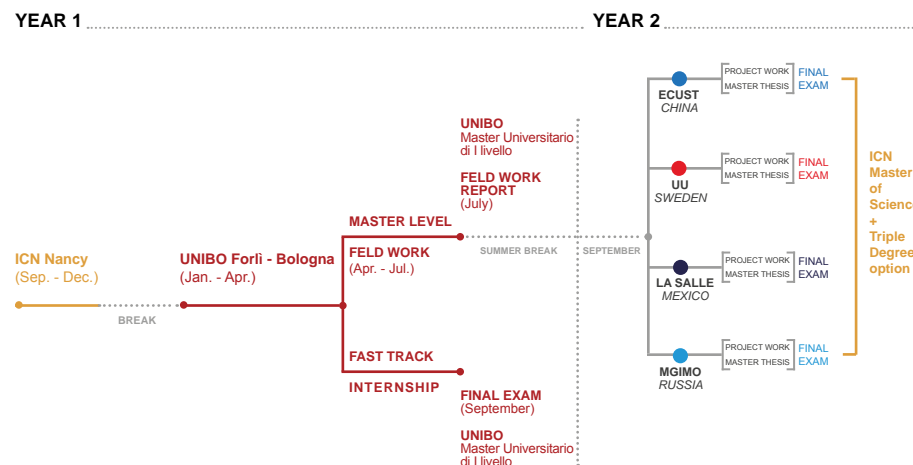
YEAR 1

YEAR 2

ICN Nancy
(Sep. - Dec.)

BREAK

UNIBO Forlì - Bologna
(Jan. - Apr.)

MASTER LEVEL

FELD WORK
(Apr. - Jul.)

FAST TRACK

INTERNSHIP

UNIBO
Master Universitario di I livello

FELD WORK REPORT
(July)

SUMMER BREAK

SEPTEMBER

FINAL EXAM
(September)

UNIBO
Master Universitario di I livello

ECUST
CHINA

PROJECT WORK
MASTER THESIS
FINAL EXAM

UU
SWEDEN

PROJECT WORK
MASTER THESIS
FINAL EXAM

LA SALLE
MEXICO

PROJECT WORK
MASTER THESIS
FINAL EXAM

MGIMO
RUSSIA

PROJECT WORK
MASTER THESIS
FINAL EXAM

ICN Master of Science + Triple Degree option